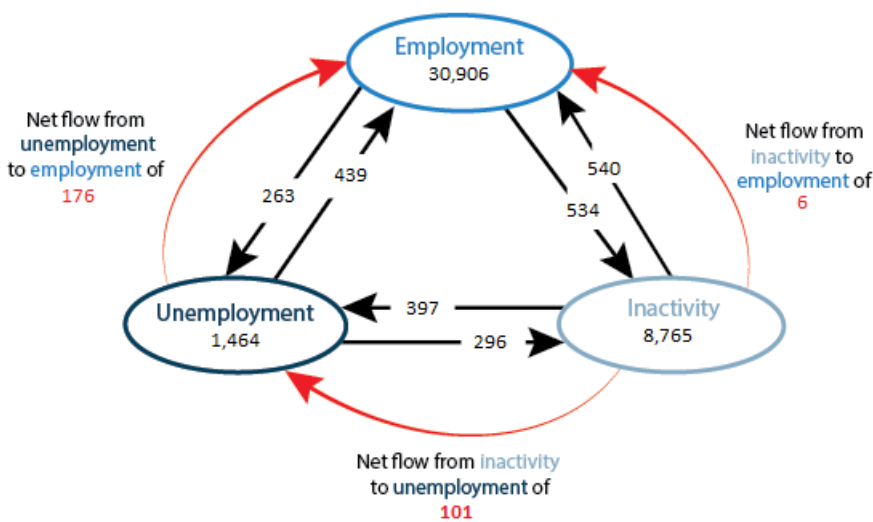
Employment
30,906

Net flow from unemployment to employment of 176

Net flow from inactivity to employment of 6

263

439

534

540

Unemployment
1,464

397

296

Inactivity
8,765

Net flow from inactivity to unemployment of 101